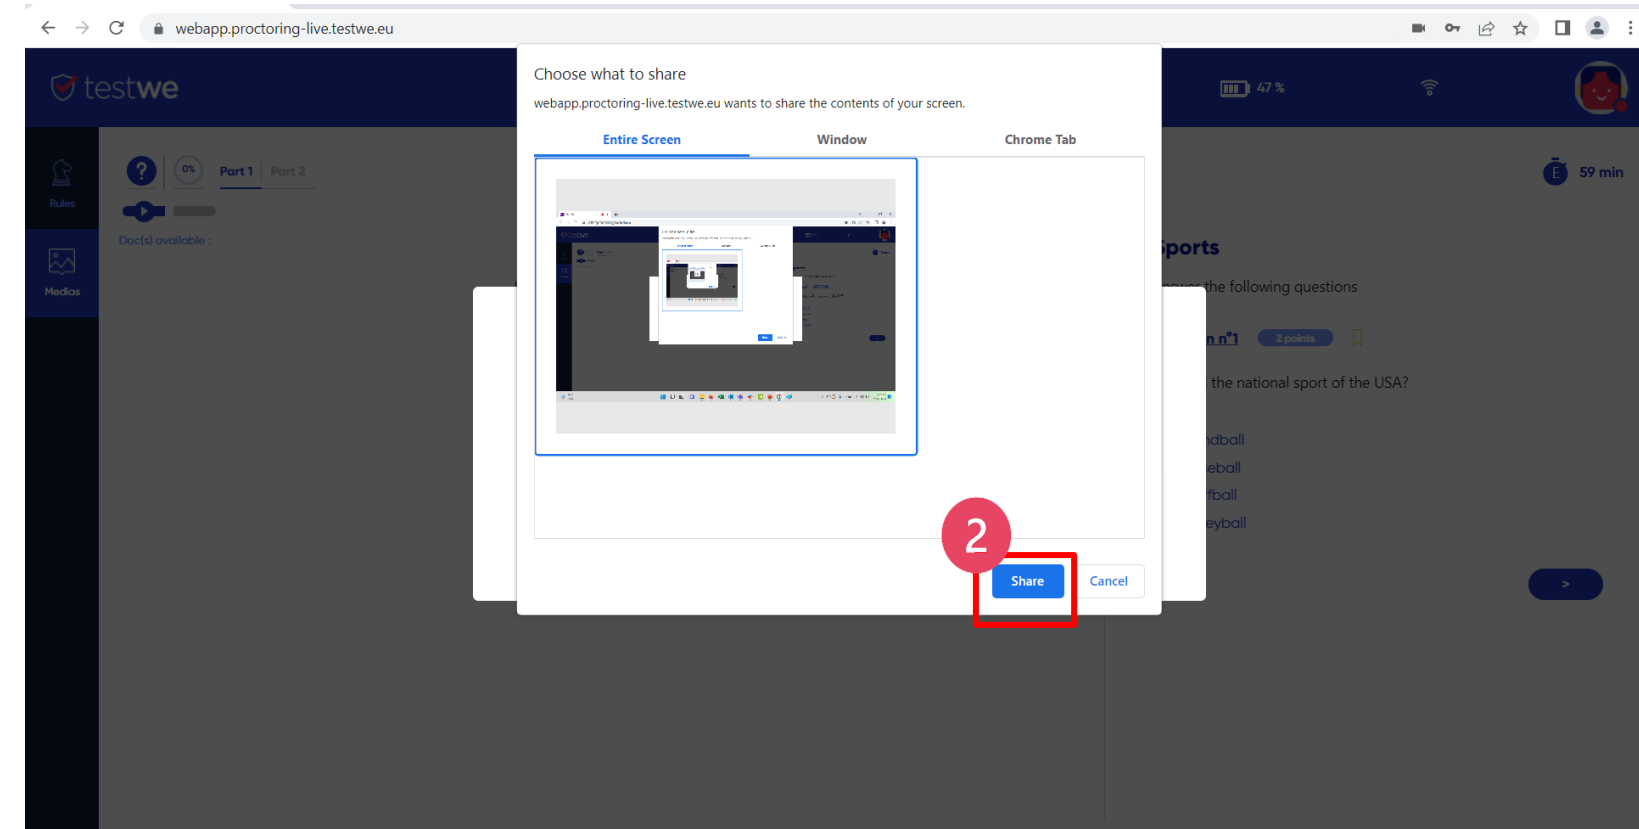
webapp.proctoring-live.testwe.eu

testwe

47 %

Rules

Medias

0%

Part 1 Part 2

Doc(s) available :

59 min

Choose what to share

webapp.proctoring-live.testwe.eu wants to share the contents of your screen.

Entire Screen

Window

Chrome Tab

Sports

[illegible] the following questions

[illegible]n n°1 2 points

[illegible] the national sport of the USA?

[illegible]dball

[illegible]eball

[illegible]tball

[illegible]eyball

2

Share

Cancel

>